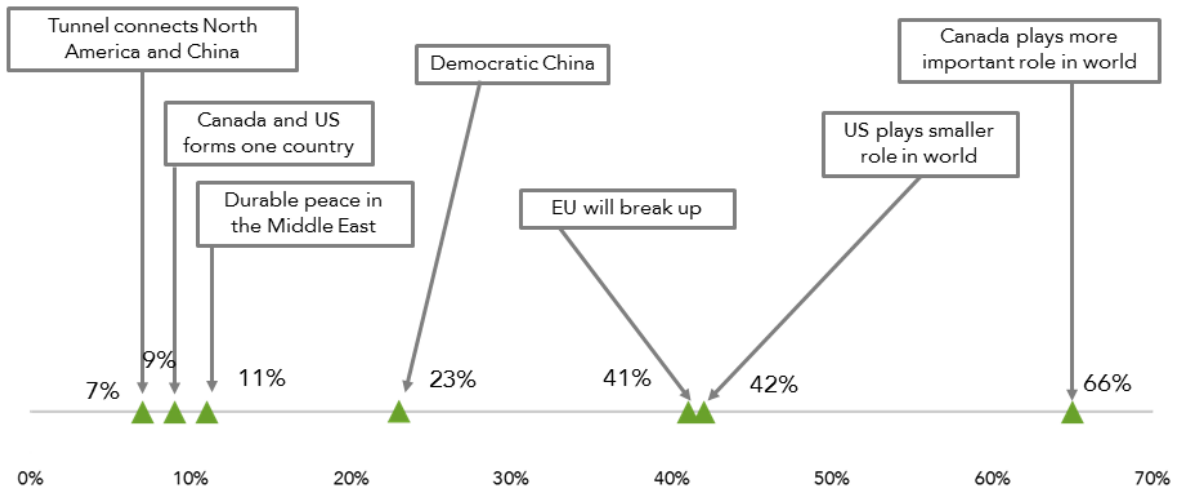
Tunnel connects North America and China

Canada and US forms one country

Durable peace in the Middle East

Democratic China

EU will break up

US plays smaller role in world

Canada plays more important role in world

7%

9%

11%

23%

41%

42%

66%

0%
10%
20%
30%
40%
50%
60%
70%